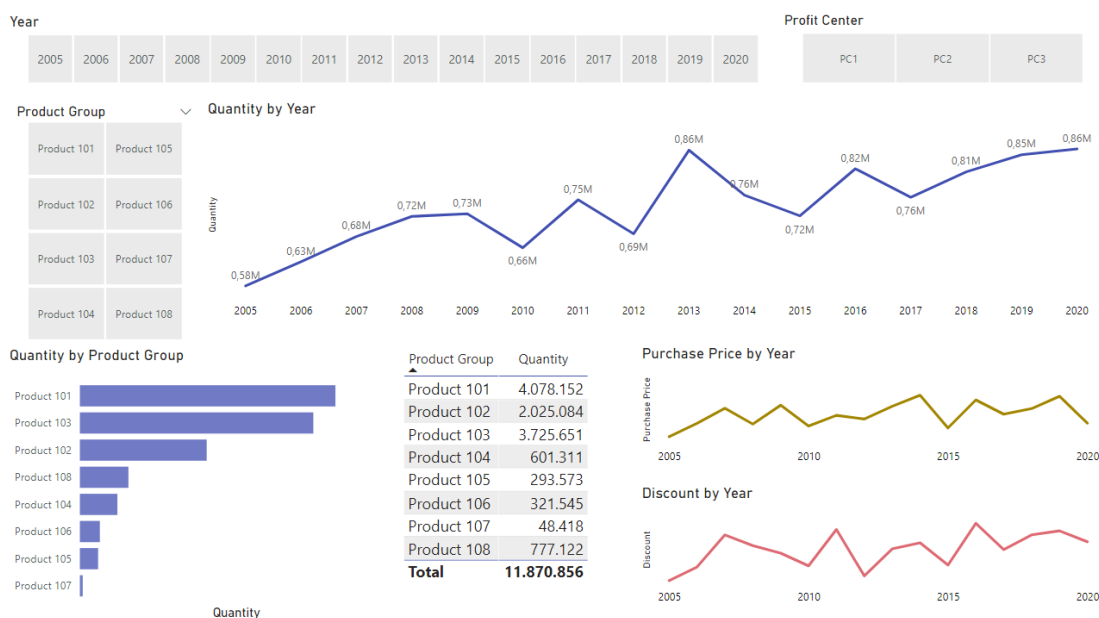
Year

2005 2006 2007 2008 2009 2010 2011 2012 2013 2014 2015 2016 2017 2018 2019 2020

Profit Center

PC1 PC2 PC3

Product Group

Product 101 Product 105
Product 102 Product 106
Product 103 Product 107
Product 104 Product 108

Quantity by Year

Quantity

0,58M 0,63M 0,68M 0,72M 0,73M 0,66M 0,75M 0,69M 0,86M 0,76M 0,72M 0,82M 0,76M 0,81M 0,85M 0,86M

2005 2006 2007 2008 2009 2010 2011 2012 2013 2014 2015 2016 2017 2018 2019 2020

Quantity by Product Group

Product 101
Product 103
Product 102
Product 108
Product 104
Product 106
Product 105
Product 107

Quantity

| Product Group | Quantity |
|---|---|
| Product 101 | 4.078.152 |
| Product 102 | 2.025.084 |
| Product 103 | 3.725.651 |
| Product 104 | 601.311 |
| Product 105 | 293.573 |
| Product 106 | 321.545 |
| Product 107 | 48.418 |
| Product 108 | 777.122 |
| Total | 11.870.856 |

Purchase Price by Year

Purchase Price

2005 2010 2015 2020

Discount by Year

Discount

2005 2010 2015 2020